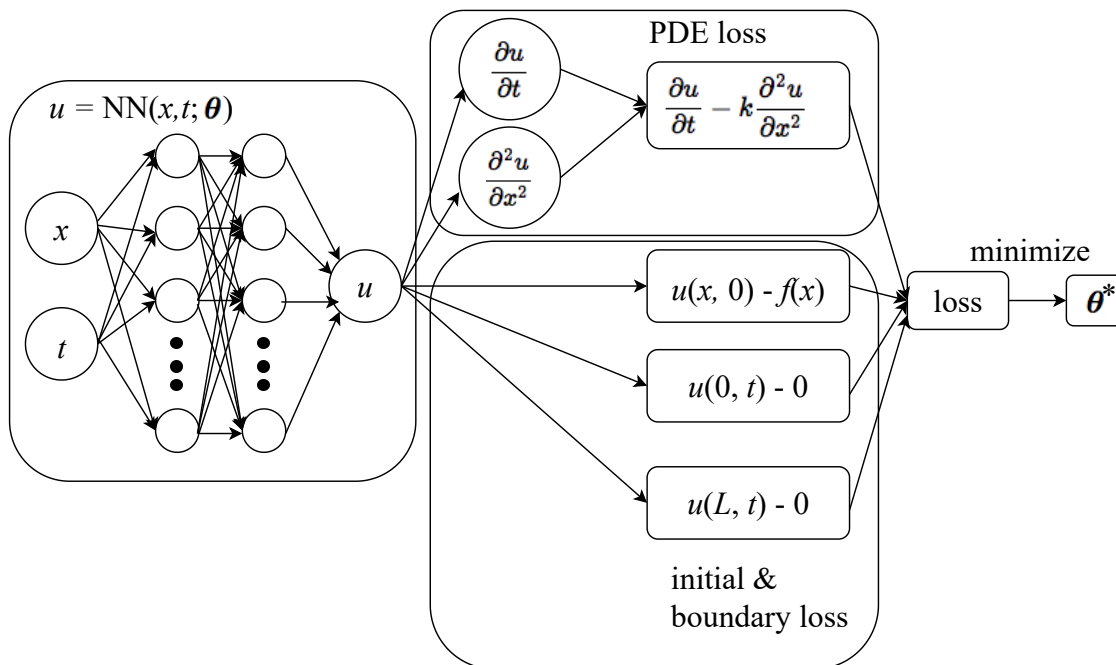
$u$ = NN($x,t;\boldsymbol{\theta}$)

$x$

$t$

$u$

PDE loss

$\frac{\partial u}{\partial t}$

$\frac{\partial^2 u}{\partial x^2}$

$\frac{\partial u}{\partial t} - k\frac{\partial^2 u}{\partial x^2}$

$u(x, 0)$ - $f(x)$

$u(0, t)$ - 0

$u(L, t)$ - 0

initial & boundary loss

minimize

loss

$\boldsymbol{\theta}^*$